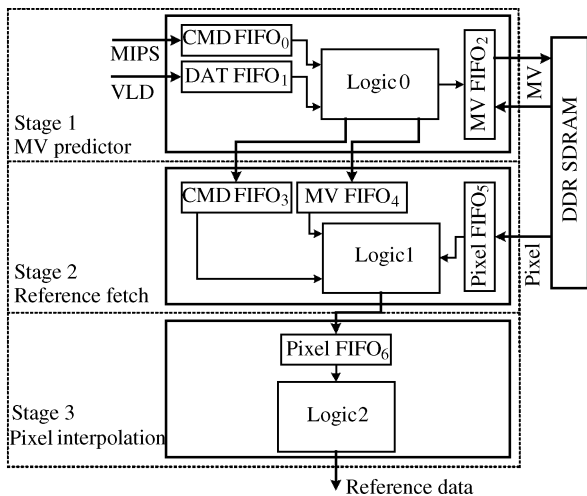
MIPS
VLD
CMD FIFO$_0$
DAT FIFO$_1$
Logic 0
MV FIFO$_2$
MV
DDR SDRAM
Stage 1
MV predictor
CMD FIFO$_3$
MV FIFO$_4$
Pixel FIFO$_5$
Logic1
Pixel
Stage 2
Reference fetch
Pixel FIFO$_6$
Logic2
Stage 3
Pixel interpolation
Reference data